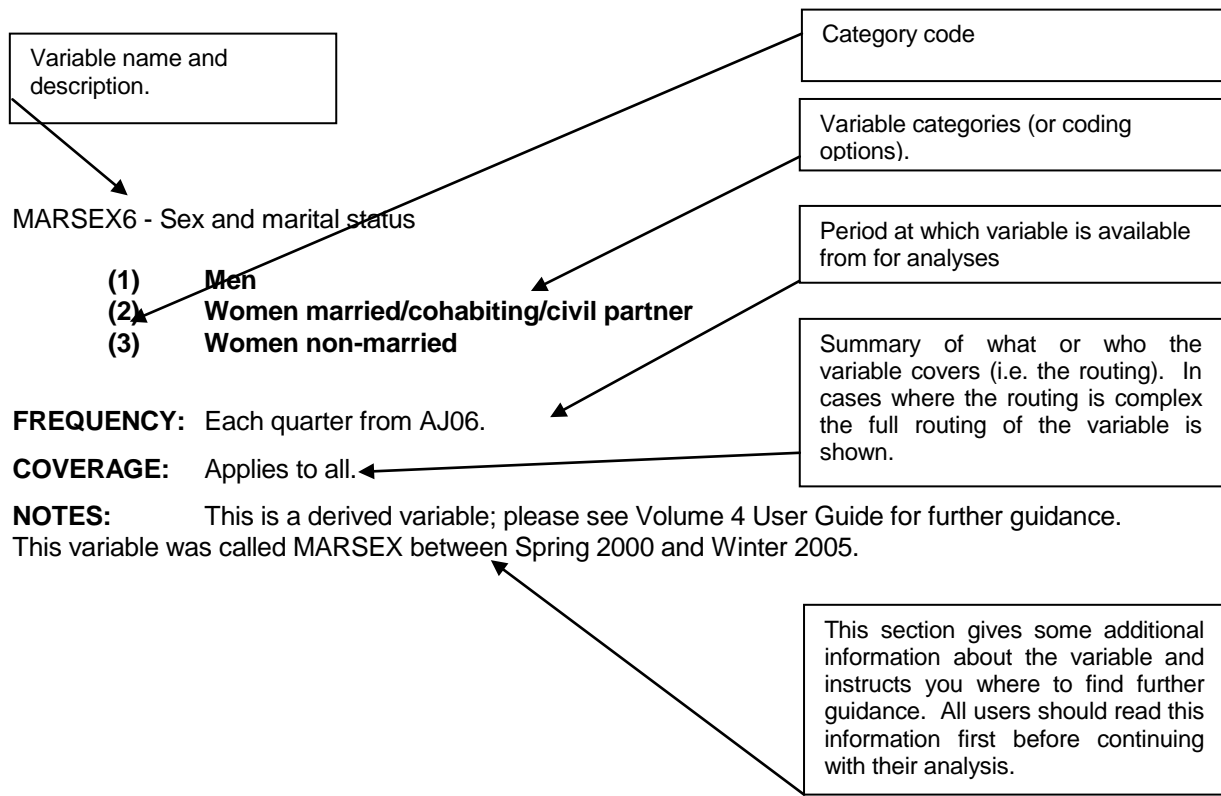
Variable name and description.

Category code

Variable categories (or coding options).

MARSEX6 - Sex and marital status

Period at which variable is available from for analyses

(1) **Men**
(2) **Women married/cohabiting/civil partner**
(3) **Women non-married**

Summary of what or who the variable covers (i.e. the routing). In cases where the routing is complex the full routing of the variable is shown.

**FREQUENCY:** Each quarter from AJ06.

**COVERAGE:** Applies to all.

**NOTES:** This is a derived variable; please see Volume 4 User Guide for further guidance. This variable was called MARSEX between Spring 2000 and Winter 2005.

This section gives some additional information about the variable and instructs you where to find further guidance. All users should read this information first before continuing with their analysis.